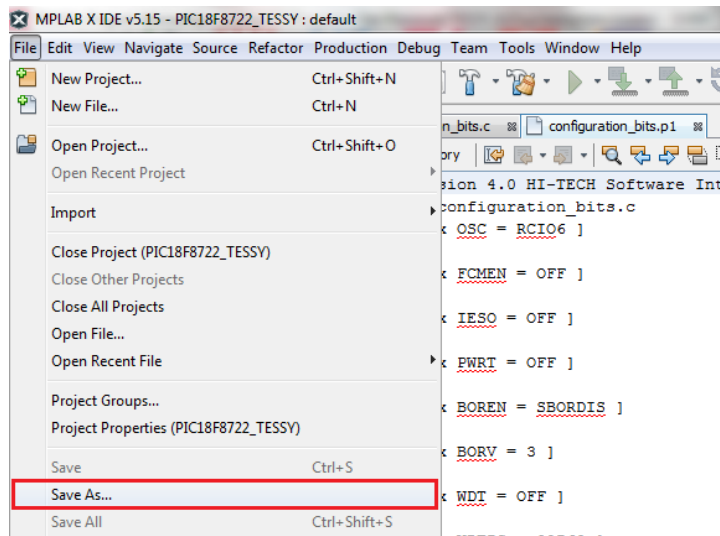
MPLAB X IDE v5.15 - PIC18F8722_TESSY : default

File Edit View Navigate Source Refactor Production Debug Team Tools Window Help

New Project... Ctrl+Shift+N
New File... Ctrl+N
Open Project... Ctrl+Shift+O
Open Recent Project
Import
Close Project (PIC18F8722_TESSY)
Close Other Projects
Close All Projects
Open File...
Open Recent File
Project Groups...
Project Properties (PIC18F8722_TESSY)
Save Ctrl+S
Save As...
Save All Ctrl+Shift+S

n_bits.c configuration_bits.p1
ory
sion 4.0 HI-TECH Software Int
configuration_bits.c
OSC = RCIO6 ]
FCMEN = OFF ]
IESO = OFF ]
PWRT = OFF ]
BOREN = SBORDIS ]
BORV = 3 ]
WDT = OFF ]